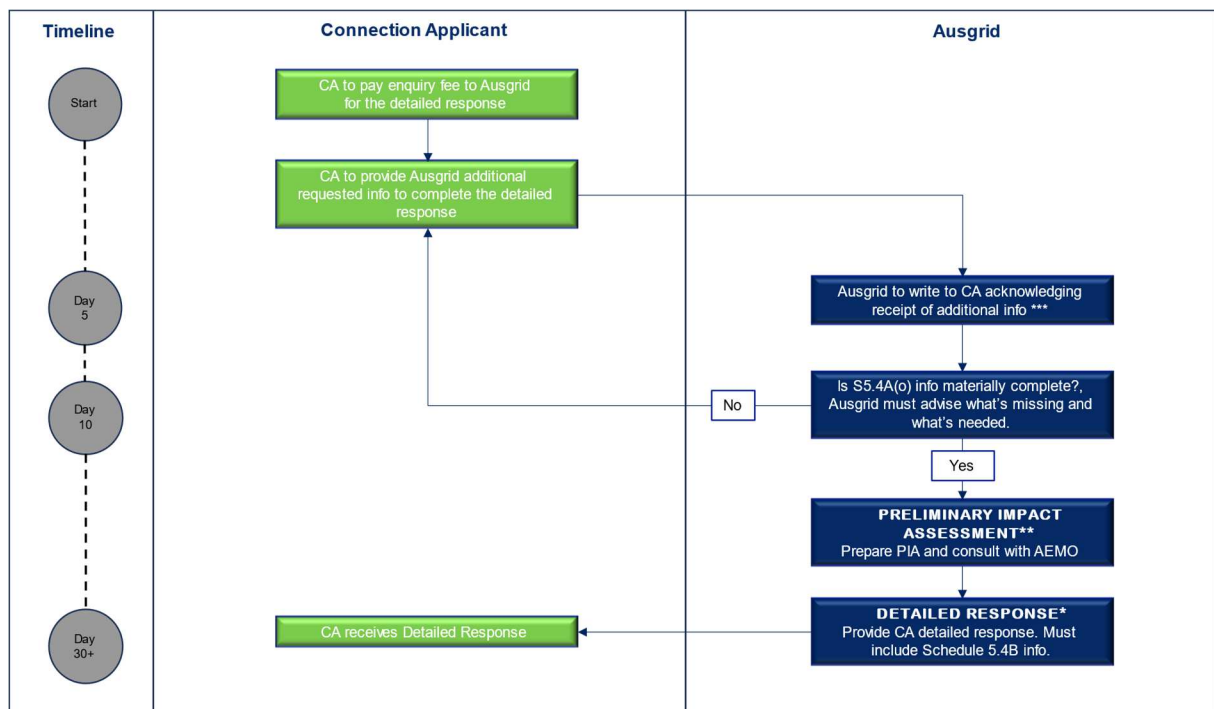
Timeline

Connection Applicant

Ausgrid

Start

CA to pay enquiry fee to Ausgrid for the detailed response

CA to provide Ausgrid additional requested info to complete the detailed response

Day 5

Ausgrid to write to CA acknowledging receipt of additional info ***

Day 10

No

Is S5.4A(o) info materially complete?, Ausgrid must advise what's missing and what's needed.

Yes

PRELIMINARY IMPACT ASSESSMENT**
Prepare PIA and consult with AEMO

Day 30+

CA receives Detailed Response

DETAILED RESPONSE*
Provide CA detailed response. Must include Schedule 5.4B info.